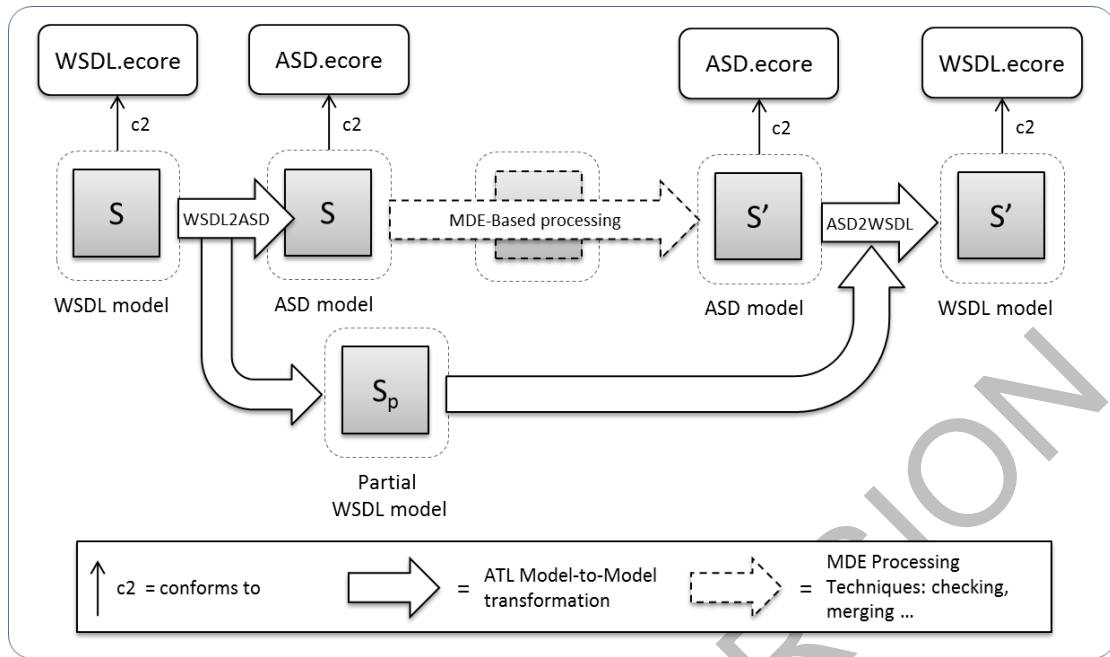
WSDL.ecore

ASD.ecore

ASD.ecore

WSDL.ecore

c2

c2

c2

c2

S

WSDL2ASD

S

MDE-Based processing

S'

ASD2WSDL

S'

WSDL model

ASD model

ASD model

WSDL model

$S_p$

Partial WSDL model

c2 = conforms to

= ATL Model-to-Model transformation

= MDE Processing Techniques: checking, merging ...

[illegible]